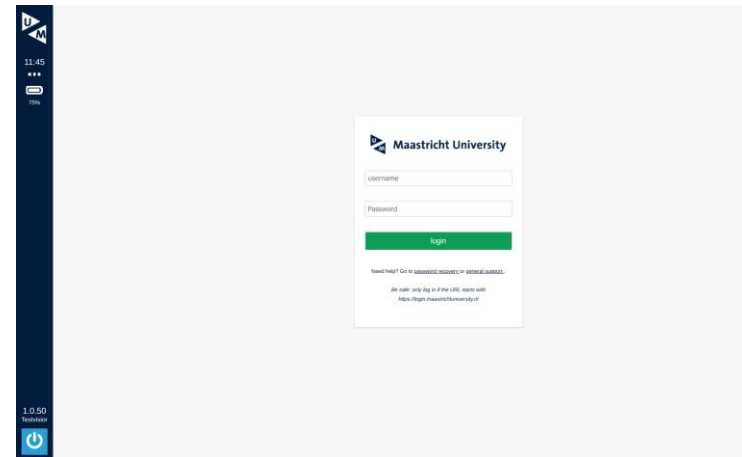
U M

11:45

75%

Maastricht University

username

Password

login

Need help? Go to password recovery or general support .

Be safe: only log in if the URL starts with https://login.maastrichtuniversity.nl

1.0.50
Testvision